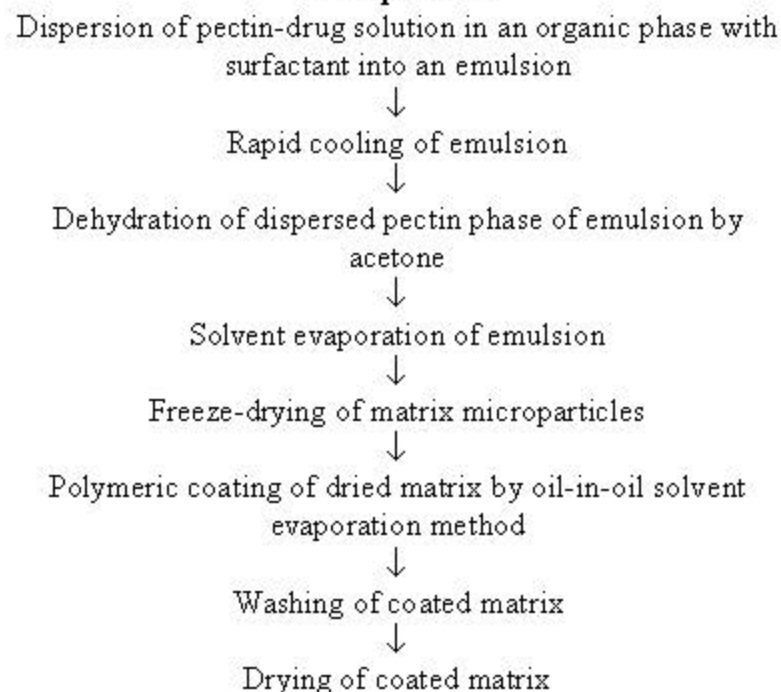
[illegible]
Dispersion of pectin-drug solution in an organic phase with surfactant into an emulsion
↓
Rapid cooling of emulsion
↓
Dehydration of dispersed pectin phase of emulsion by acetone
↓
Solvent evaporation of emulsion
↓
Freeze-drying of matrix microparticles
↓
Polymeric coating of dried matrix by oil-in-oil solvent evaporation method
↓
Washing of coated matrix
↓
Drying of coated matrix